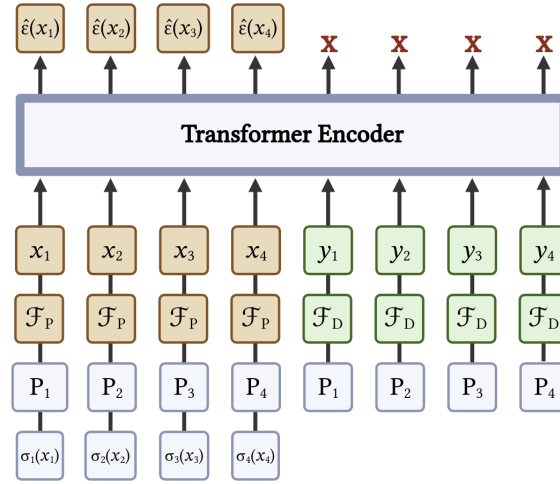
$\hat{\varepsilon}(x_1)$ $\hat{\varepsilon}(x_2)$ $\hat{\varepsilon}(x_3)$ $\hat{\varepsilon}(x_4)$ X X X X

Transformer Encoder

$x_1$ $x_2$ $x_3$ $x_4$ $y_1$ $y_2$ $y_3$ $y_4$

$\mathcal{F}_P$ $\mathcal{F}_P$ $\mathcal{F}_P$ $\mathcal{F}_P$ $\mathcal{F}_D$ $\mathcal{F}_D$ $\mathcal{F}_D$ $\mathcal{F}_D$

$P_1$ $P_2$ $P_3$ $P_4$ $P_1$ $P_2$ $P_3$ $P_4$

$\sigma_1(x_1)$ $\sigma_2(x_2)$ $\sigma_3(x_3)$ $\sigma_4(x_4)$